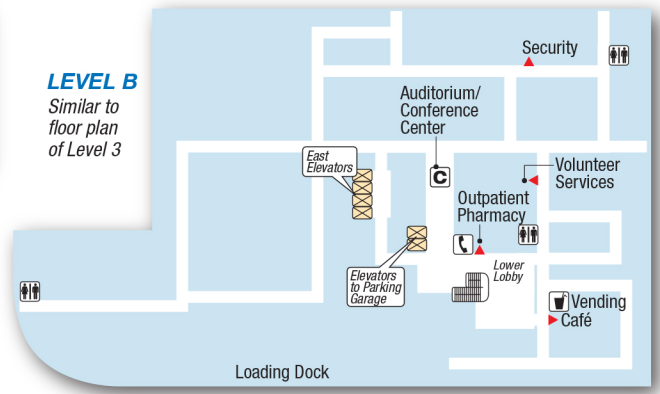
LEVEL B
Similar to floor plan of Level 3

Security

Auditorium/ Conference Center

East Elevators

C

Volunteer Services

Outpatient Pharmacy

Elevators to Parking Garage

Lower Lobby

Vending

Café

Loading Dock